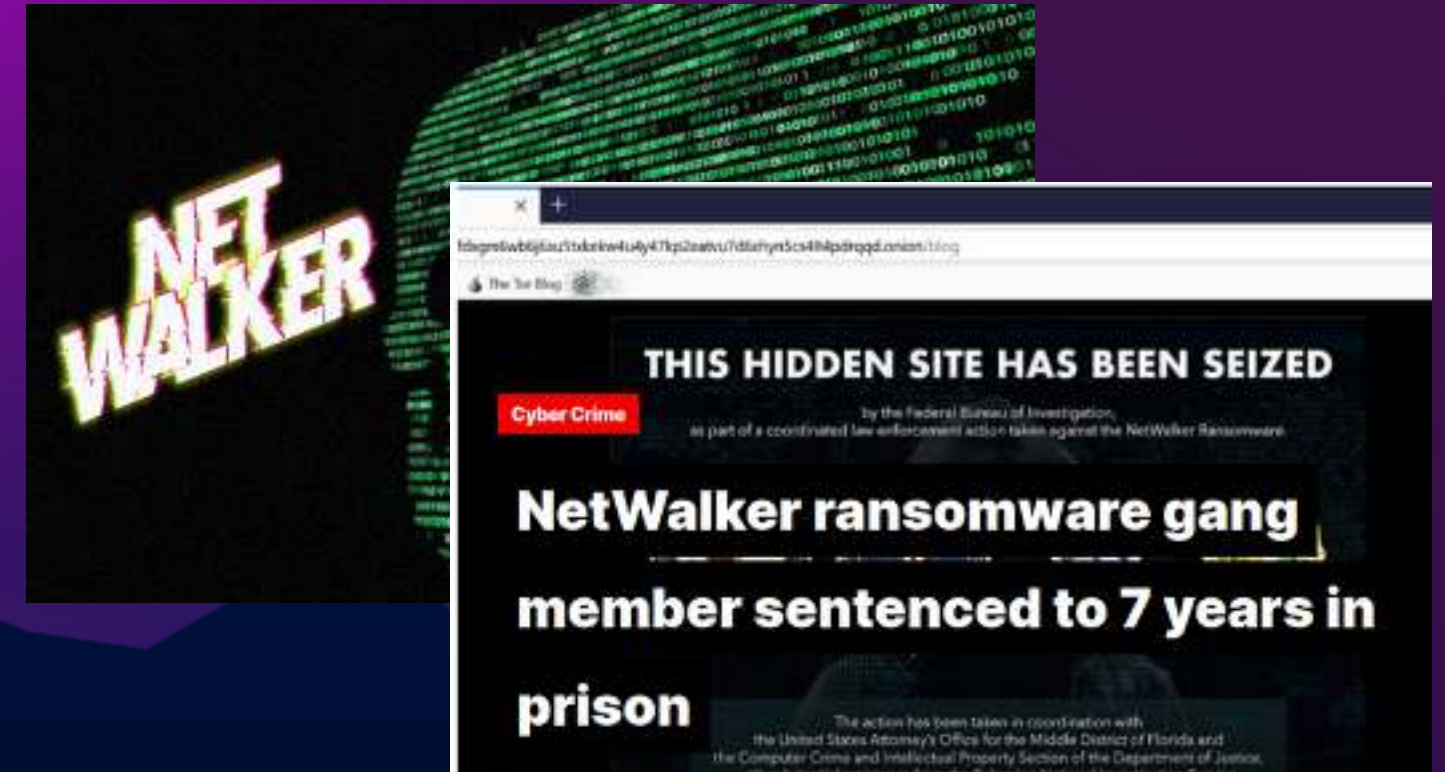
NET WALKER

fdegm6wbbjlau5txbnkw4u4y47kp2eatvu7dlahyn5cs4lh4pdrqqd.onion/blog

The Tor Blog

THIS HIDDEN SITE HAS BEEN SEIZED

by the Federal Bureau of Investigation, as part of a coordinated law enforcement action taken against the NetWalker Ransomware.

Cyber Crime

NetWalker ransomware gang member sentenced to 7 years in prison

The action has been taken in coordination with the United States Attorney's Office for the Middle District of Florida and the Computer Crime and Intellectual Property Section of the Department of Justice.